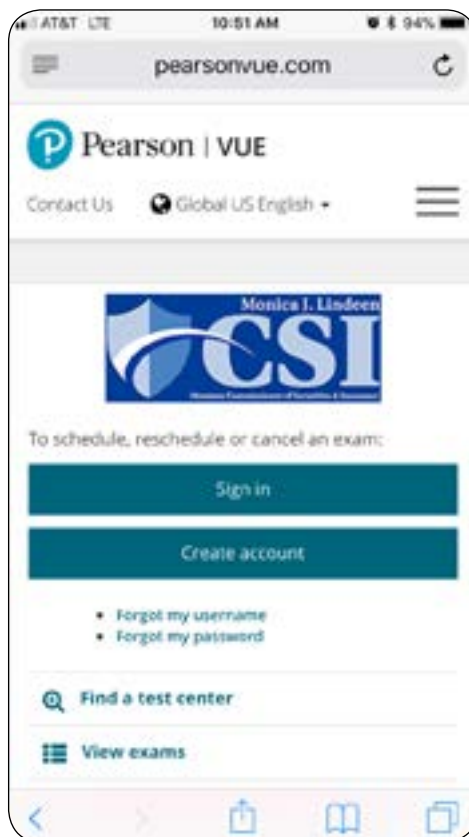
AT&T LTE 10:51 AM 94%

pearsonvue.com

Pearson | VUE

Contact Us Global US English

Monica J. Lindeen
CSI
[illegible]

To schedule, reschedule or cancel an exam:

Sign in

Create account

• Forgot my username
• Forgot my password

Find a test center

View exams